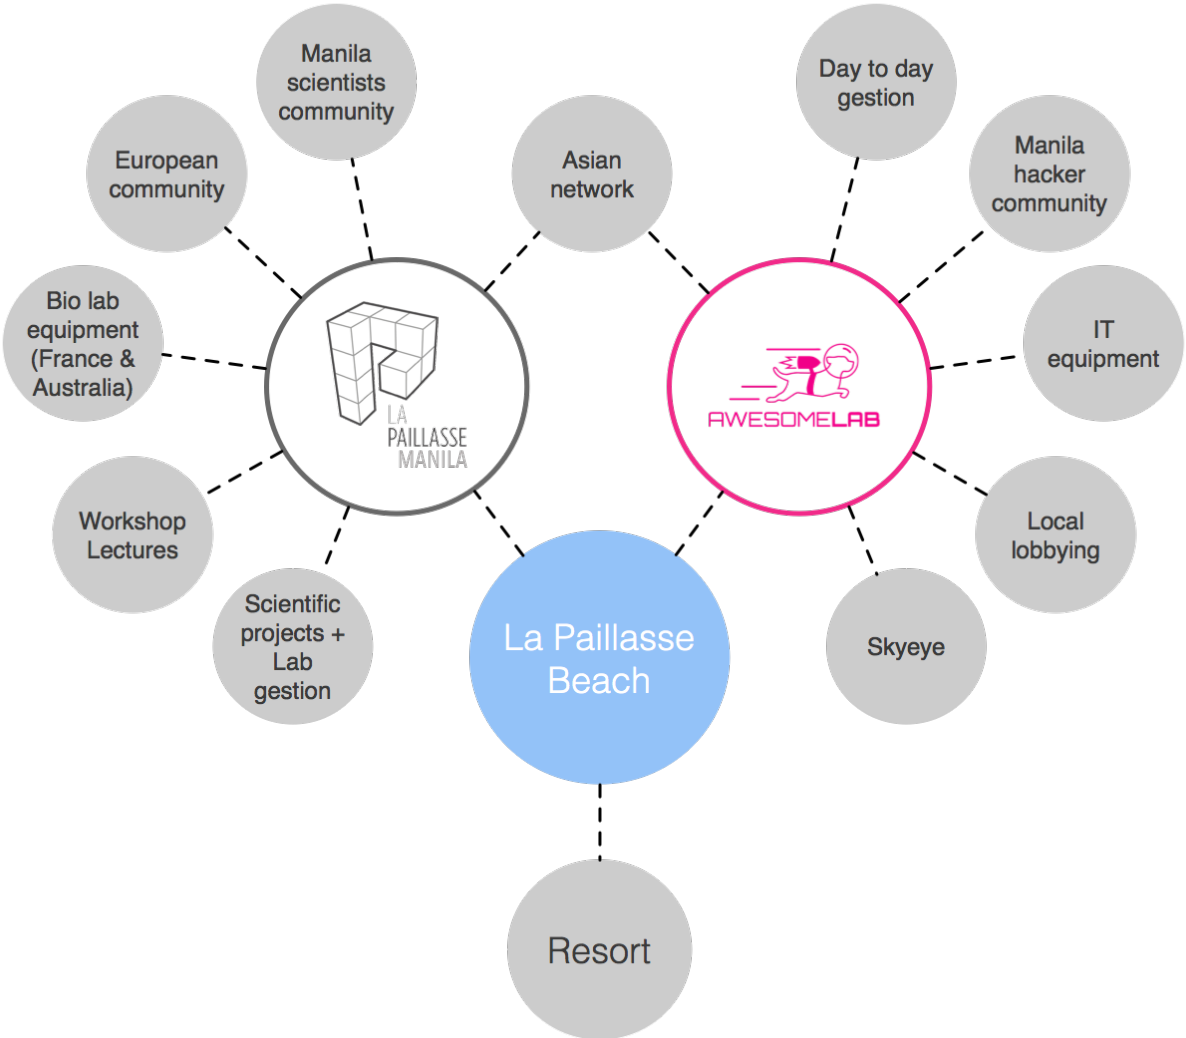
Manila scientists community

Day to day gestion

European community

Asian network

Manila hacker community

Bio lab equipment (France & Australia)

LA PAILLASSE MANILA

AWESOMELAB

IT equipment

Workshop Lectures

Local lobbying

Scientific projects + Lab gestion

La Paillasse Beach

Skyeye

Resort